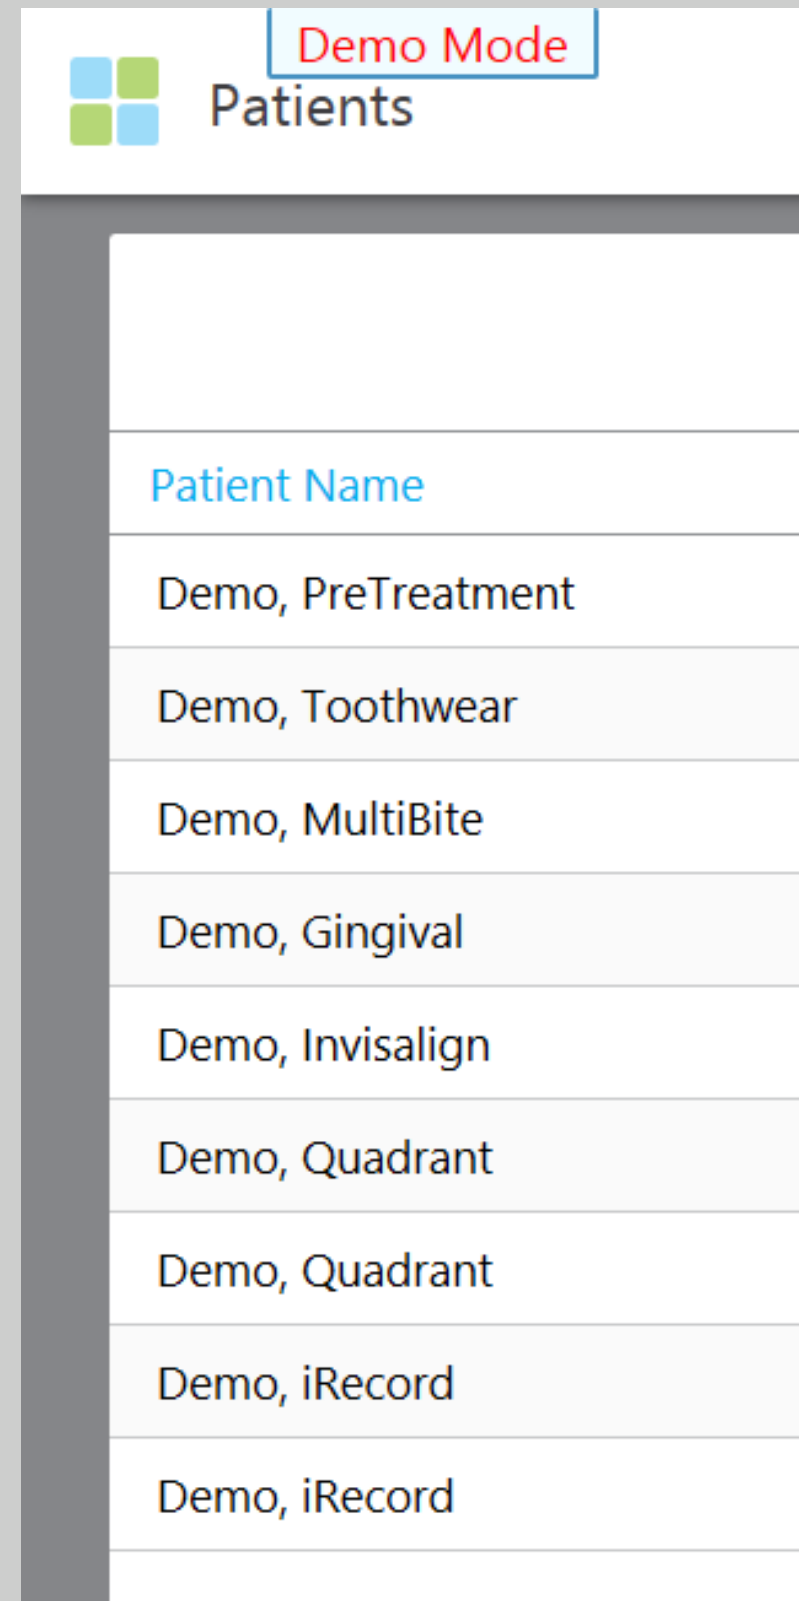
Demo Mode

Patients

| Patient Name |
|---|
| Demo, PreTreatment |
| Demo, Toothwear |
| Demo, MultiBite |
| Demo, Gingival |
| Demo, Invisalign |
| Demo, Quadrant |
| Demo, Quadrant |
| Demo, iRecord |
| Demo, iRecord |